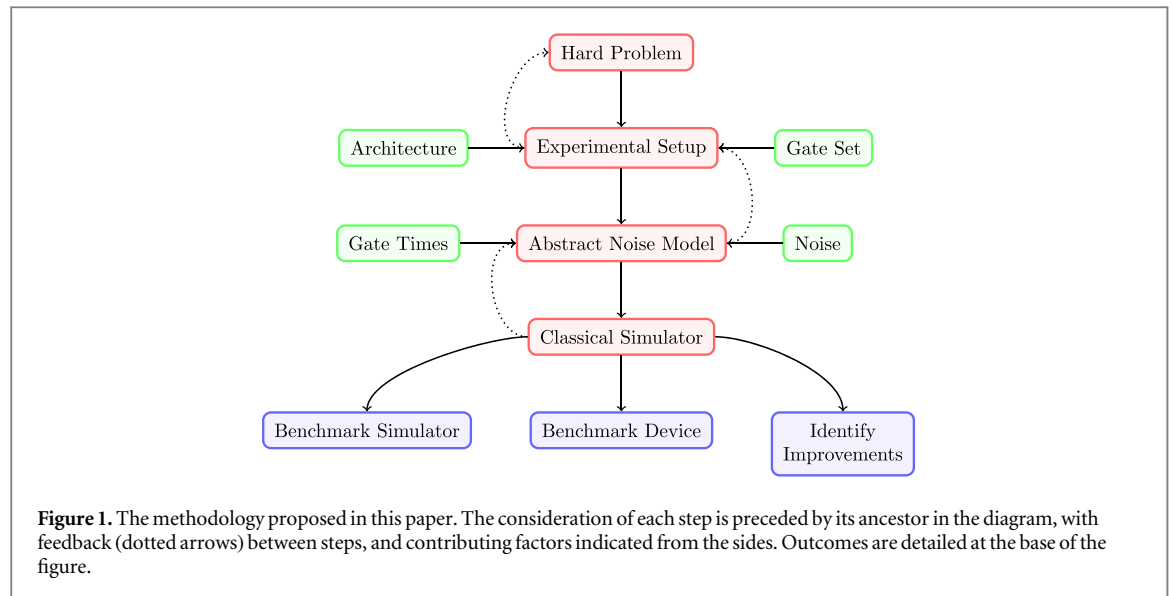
Hard Problem

Architecture

Experimental Setup

Gate Set

Gate Times

Abstract Noise Model

Noise

Classical Simulator

Benchmark Simulator

Benchmark Device

Identify Improvements

**Figure 1.** The methodology proposed in this paper. The consideration of each step is preceded by its ancestor in the diagram, with feedback (dotted arrows) between steps, and contributing factors indicated from the sides. Outcomes are detailed at the base of the figure.